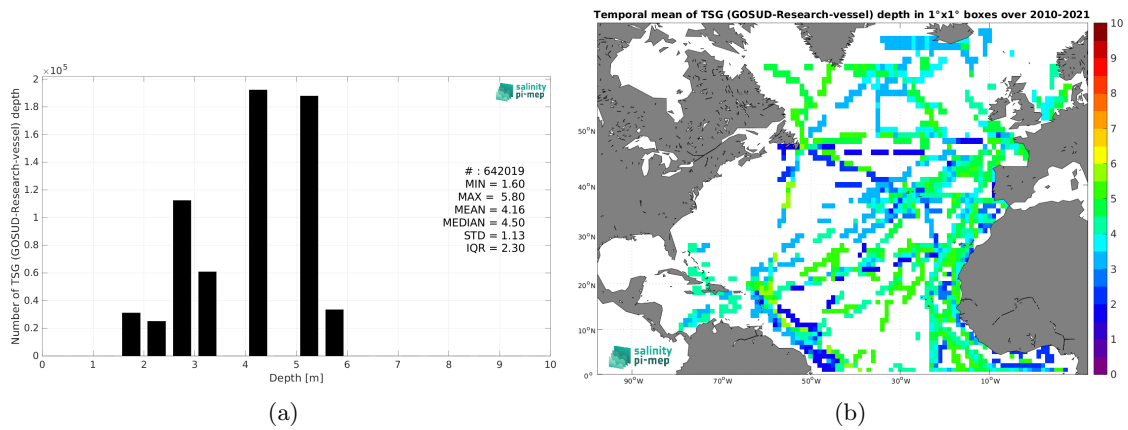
$\times 10^5$

2

1.8

1.6

1.4

1.2

1

0.8

0.6

0.4

0.2

0

Number of TSG (GOSUD-Research-vessel) depth

0 1 2 3 4 5 6 7 8 9 10

Depth [m]

salinity pi-mep

# : 642019
MIN = 1.60
MAX = 5.80
MEAN = 4.16
MEDIAN = 4.50
STD = 1.13
IQR = 2.30

(a)

Temporal mean of TSG (GOSUD-Research-vessel) depth in 1°x1° boxes over 2010-2021

50°N

40°N

30°N

20°N

10°N

0°

90°W 70°W 50°W 30°W 10°W

salinity pi-mep

10
9
8
7
6
5
4
3
2
1
0

(b)